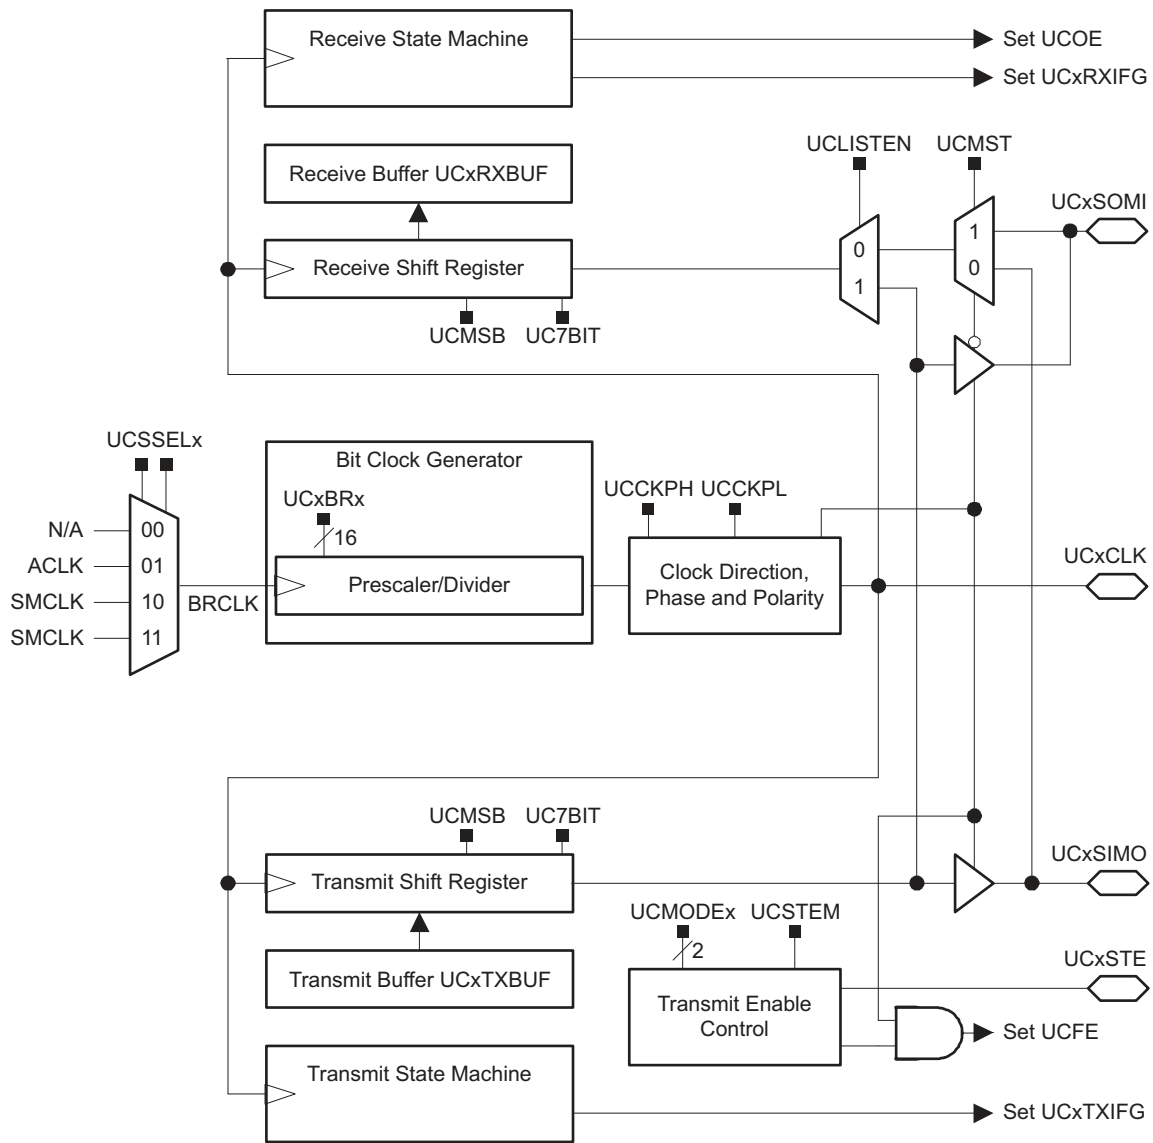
Receive State Machine

Set UCOE

Set UCxRXIFG

UCLISTEN

UCMST

Receive Buffer UCxRXBUF

UCxSOMI

0

1

1

0

Receive Shift Register

UCMSB

UC7BIT

UCSSELx

Bit Clock Generator

UCxBRx

16

UCCKPH UCCKPL

N/A

00

ACLK

01

SMCLK

10

SMCLK

11

BRCLK

Prescaler/Divider

Clock Direction, Phase and Polarity

UCxCLK

UCMSB

UC7BIT

UCxSIMO

Transmit Shift Register

UCMODEx

UCSTEM

2

Transmit Buffer UCxTXBUF

UCxSTE

Transmit Enable Control

Set UCFE

Transmit State Machine

Set UCxTXIFG